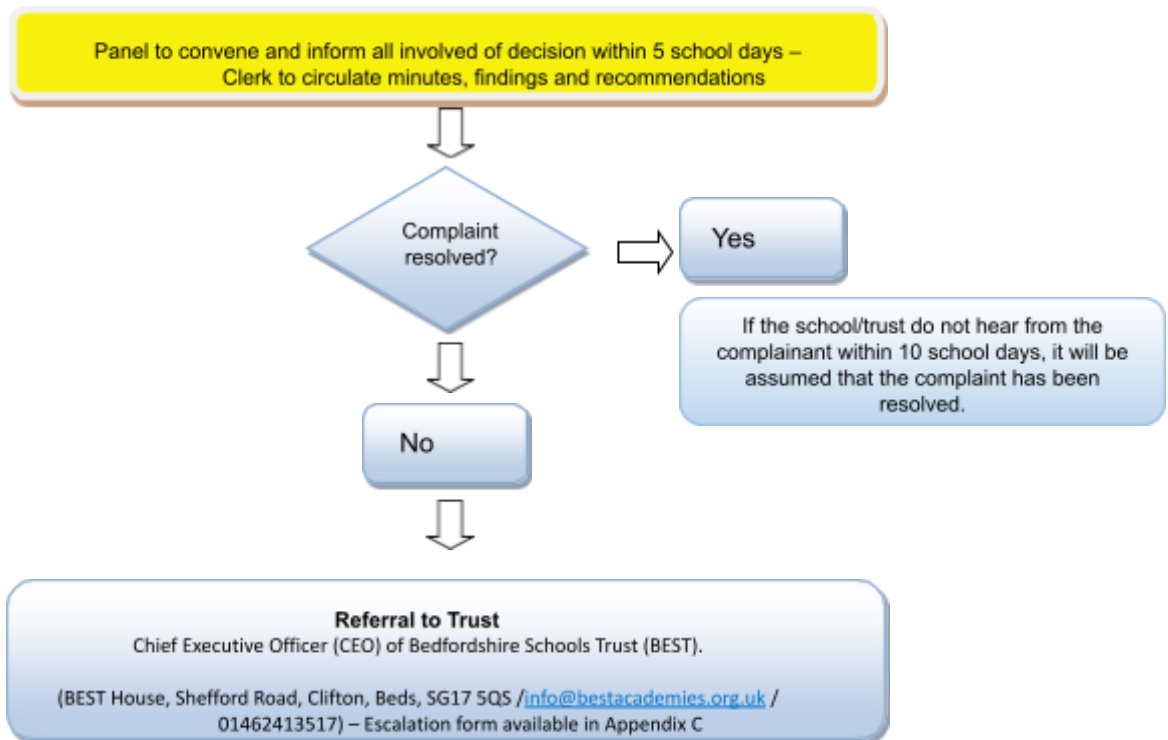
Panel to convene and inform all involved of decision within 5 school days – Clerk to circulate minutes, findings and recommendations

Complaint resolved?

Yes

If the school/trust do not hear from the complainant within 10 school days, it will be assumed that the complaint has been resolved.

No

**Referral to Trust**
Chief Executive Officer (CEO) of Bedfordshire Schools Trust (BEST).

(BEST House, Shefford Road, Clifton, Beds, SG17 5QS /info@bestacademies.org.uk / 01462413517) – Escalation form available in Appendix C